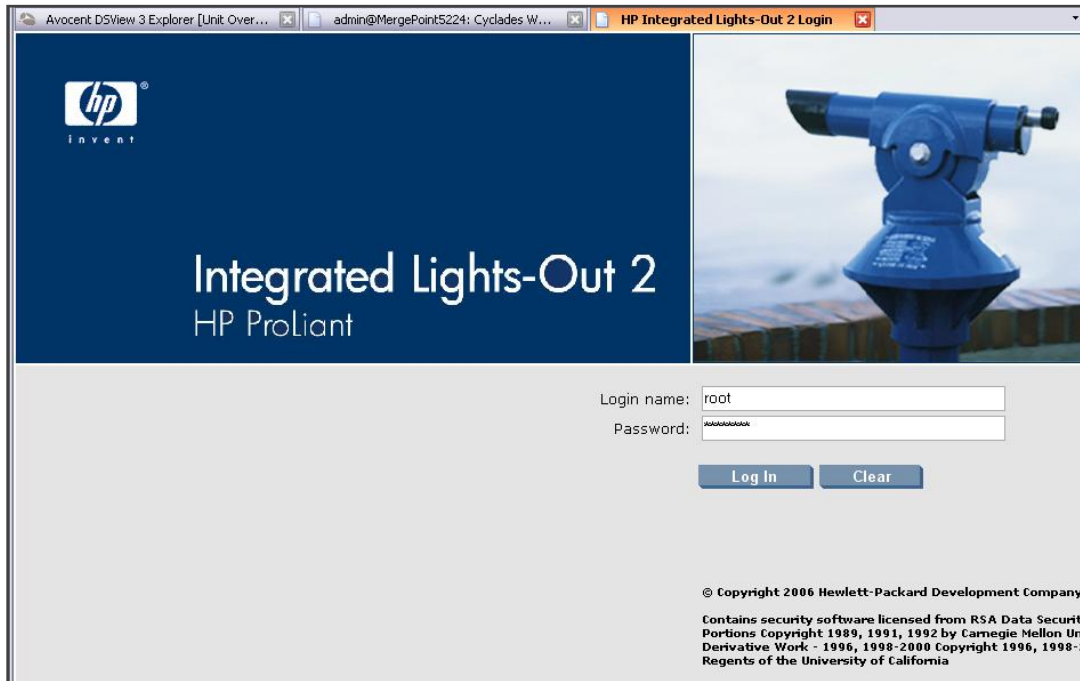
Avocent DSView 3 Explorer [Unit Over...

admin@MergePoint5224: Cyclades W...

HP Integrated Lights-Out 2 Login

hp
invent

Integrated Lights-Out 2
HP ProLiant

Login name: root
Password: ********

Log In Clear

© Copyright 2006 Hewlett-Packard Development Company

Contains security software licensed from RSA Data Securit
Portions Copyright 1989, 1991, 1992 by Carnegie Mellon Un
Derivative Work - 1996, 1998-2000 Copyright 1996, 1998-
Regents of the University of California